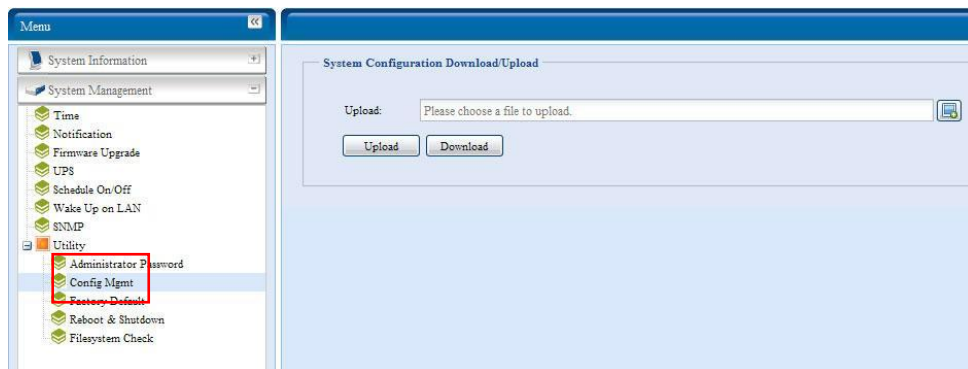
Menu

System Information

System Management

Time

Notification

Firmware Upgrade

UPS

Schedule On/Off

Wake Up on LAN

SNMP

Utility

Administrator Password

Config Mgmt

Factory Default

Reboot & Shutdown

Filesystem Check

System Configuration Download/Upload

Upload:

Please choose a file to upload.

Upload

Download